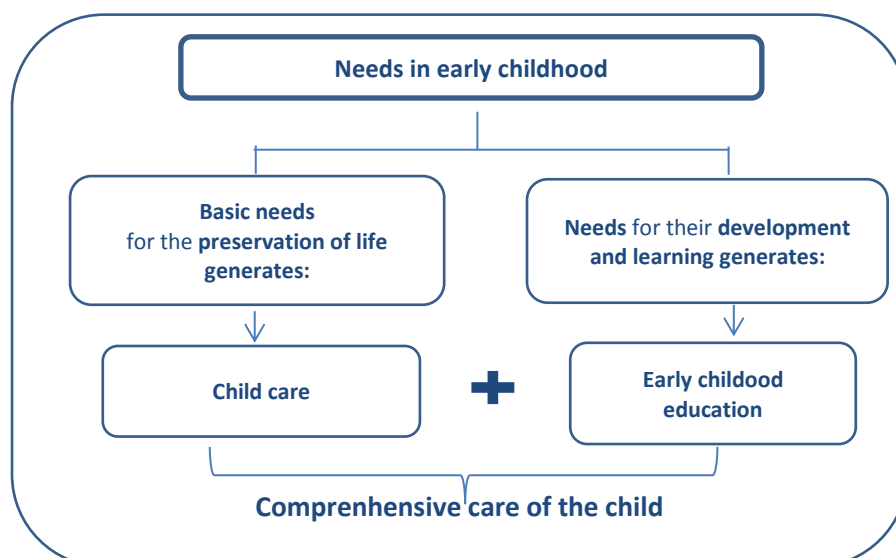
Needs in early childhood

Basic needs for the preservation of life generates:

Needs for their development and learning generates:

Child care

Early childood education

Comprenhensive care of the child